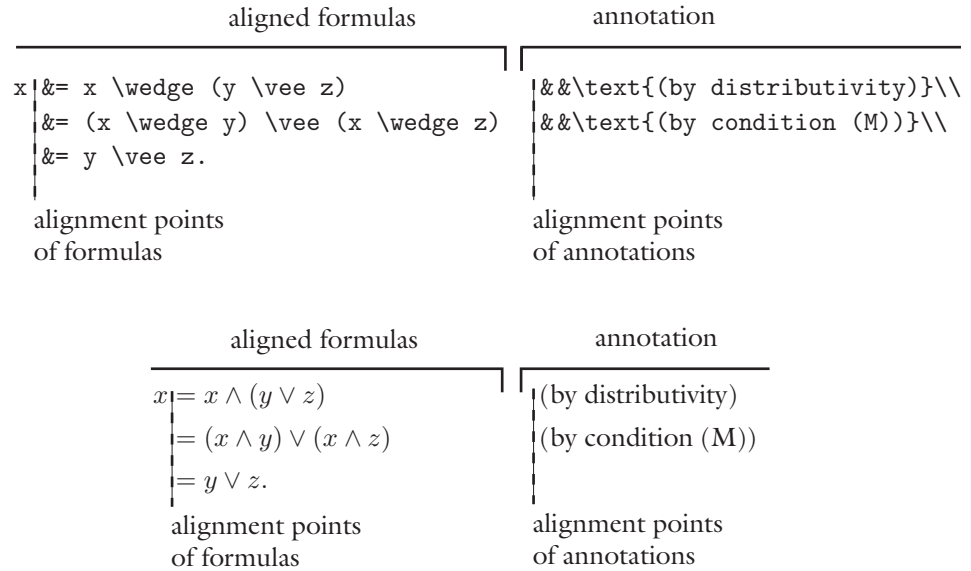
aligned formulas

annotation

x &= x \wedge (y \vee z)
&= (x \wedge y) \vee (x \wedge z)
&= y \vee z.

&&\text{(by distributivity)}\\
&&\text{(by condition (M))}\\

alignment points of formulas

alignment points of annotations

aligned formulas

annotation

$x = x \wedge (y \vee z)$
$= (x \wedge y) \vee (x \wedge z)$
$= y \vee z.$

(by distributivity)
(by condition (M))

alignment points of formulas

alignment points of annotations